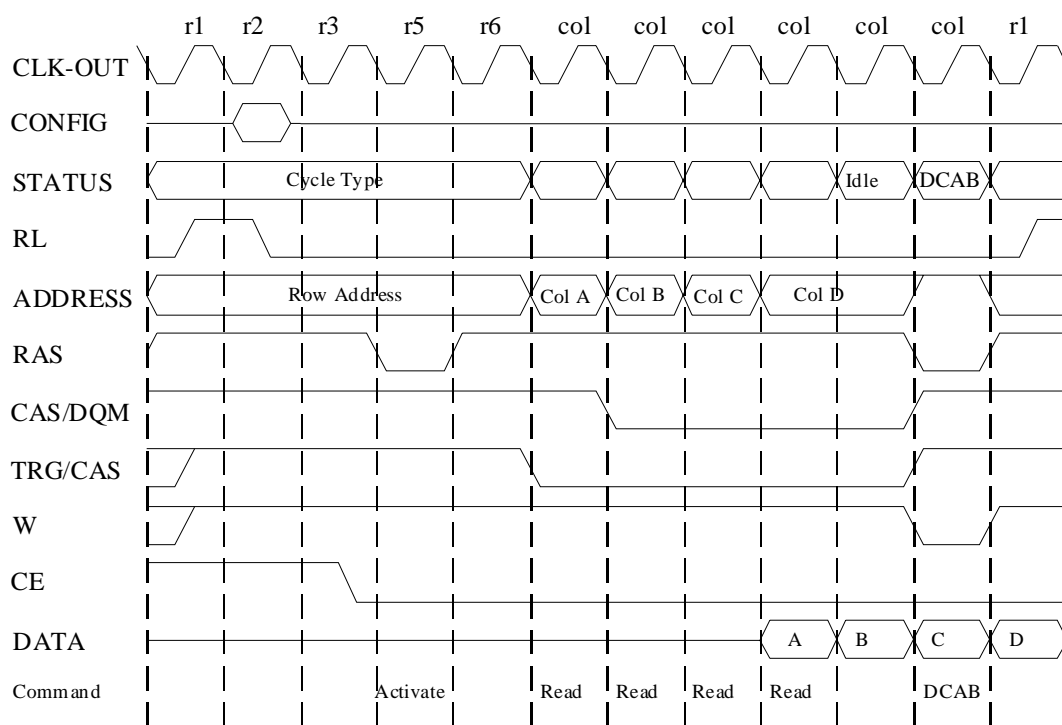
r1 r2 r3 r5 r6 col col col col col col r1

CLK-OUT
CONFIG
STATUS Cycle Type Idle DCAB
RL
ADDRESS Row Address Col A Col B Col C Col D
RAS
CAS/DQM
TRG/CAS
W
CE
DATA A B C D
Command Activate Read Read Read Read DCAB